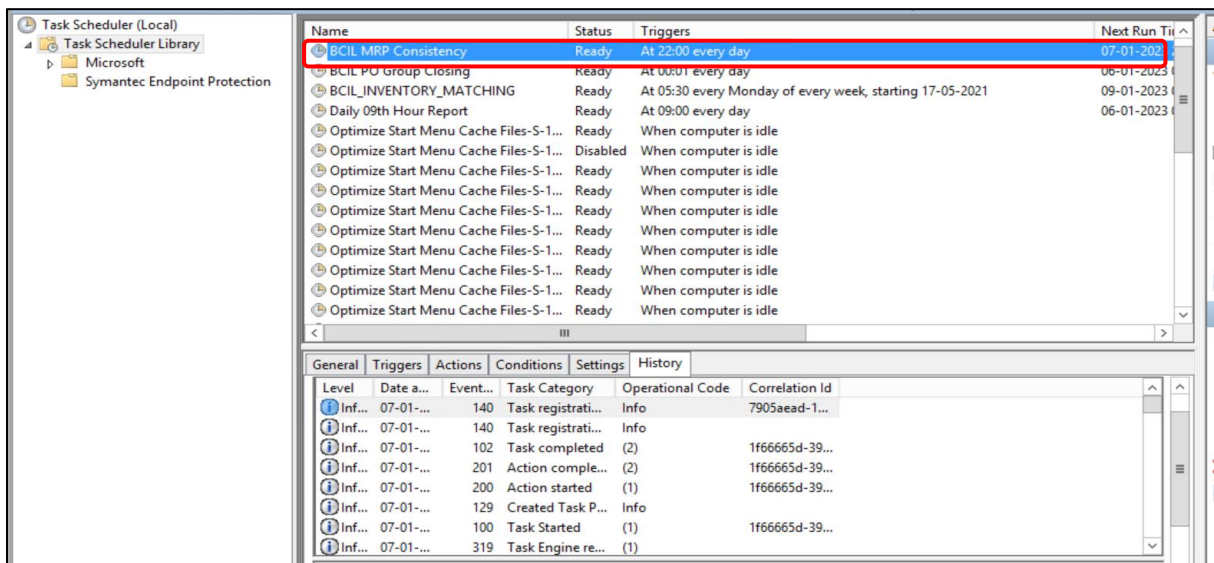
Task Scheduler (Local)
Task Scheduler Library
Microsoft
Symantec Endpoint Protection

| Name | Status | Triggers | Next Run Ti |
|---|---|---|---|
| BCIL MRP Consistency | Ready | At 22:00 every day | 07-01-202 |
| BCIL PO Group Closing | Ready | At 00:01 every day | 06-01-2023 |
| BCIL_INVENTORY_MATCHING | Ready | At 05:30 every Monday of every week, starting 17-05-2021 | 09-01-2023 |
| Daily 09th Hour Report | Ready | At 09:00 every day | 06-01-2023 |
| Optimize Start Menu Cache Files-S-1... | Ready | When computer is idle | |
| Optimize Start Menu Cache Files-S-1... | Disabled | When computer is idle | |
| Optimize Start Menu Cache Files-S-1... | Ready | When computer is idle | |
| Optimize Start Menu Cache Files-S-1... | Ready | When computer is idle | |
| Optimize Start Menu Cache Files-S-1... | Ready | When computer is idle | |
| Optimize Start Menu Cache Files-S-1... | Ready | When computer is idle | |
| Optimize Start Menu Cache Files-S-1... | Ready | When computer is idle | |
| Optimize Start Menu Cache Files-S-1... | Ready | When computer is idle | |
| Optimize Start Menu Cache Files-S-1... | Ready | When computer is idle | |
| Optimize Start Menu Cache Files-S-1... | Ready | When computer is idle | |

General | Triggers | Actions | Conditions | Settings | History

| Level | Date a... | Event... | Task Category | Operational Code | Correlation Id |
|---|---|---|---|---|---|
| Inf... | 07-01-... | 140 | Task registrati... | Info | 7905aead-1... |
| Inf... | 07-01-... | 140 | Task registrati... | Info | |
| Inf... | 07-01-... | 102 | Task completed | (2) | 1f66665d-39... |
| Inf... | 07-01-... | 201 | Action comple... | (2) | 1f66665d-39... |
| Inf... | 07-01-... | 200 | Action started | (1) | 1f66665d-39... |
| Inf... | 07-01-... | 129 | Created Task P... | Info | |
| Inf... | 07-01-... | 100 | Task Started | (1) | 1f66665d-39... |
| Inf... | 07-01-... | 319 | Task Engine re... | (1) | |